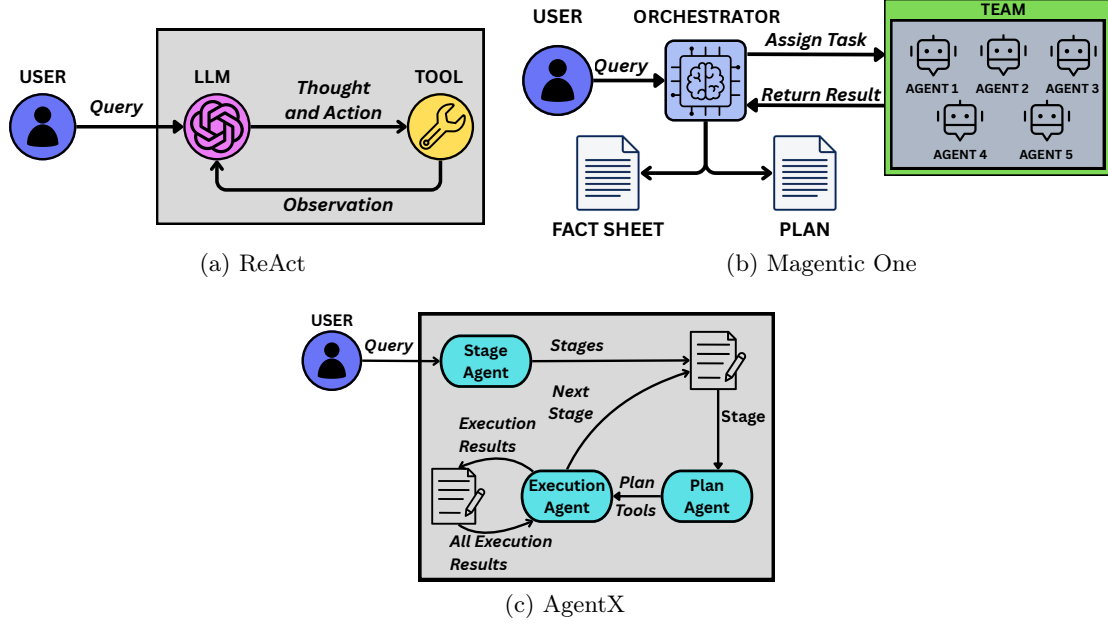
USER

Query

LLM

Thought and Action

TOOL

Observation

(a) ReAct

USER

ORCHESTRATOR

Query

Assign Task

Return Result

TEAM

AGENT 1 AGENT 2 AGENT 3

AGENT 4 AGENT 5

FACT SHEET

PLAN

(b) Magentic One

USER

Query

Stage Agent

Stages

Next Stage

Stage

Execution Results

Execution Agent

Plan Tools

Plan Agent

All Execution Results

(c) AgentX